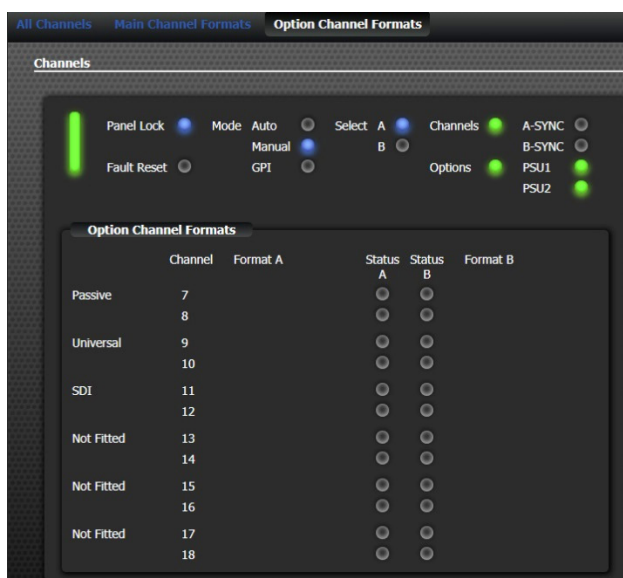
All Channels Main Channel Formats Option Channel Formats

Channels

Panel Lock Mode Auto Manual GPI Select A B Channels Options A-SYNC B-SYNC PSU1 PSU2

Fault Reset

Option Channel Formats

| | Channel | Format A | Status A | Status B | Format B |
|---|---|---|---|---|---|
| Passive | 7 | | | | |
| | 8 | | | | |
| Universal | 9 | | | | |
| | 10 | | | | |
| SDI | 11 | | | | |
| | 12 | | | | |
| Not Fitted | 13 | | | | |
| | 14 | | | | |
| Not Fitted | 15 | | | | |
| | 16 | | | | |
| Not Fitted | 17 | | | | |
| | 18 | | | | |